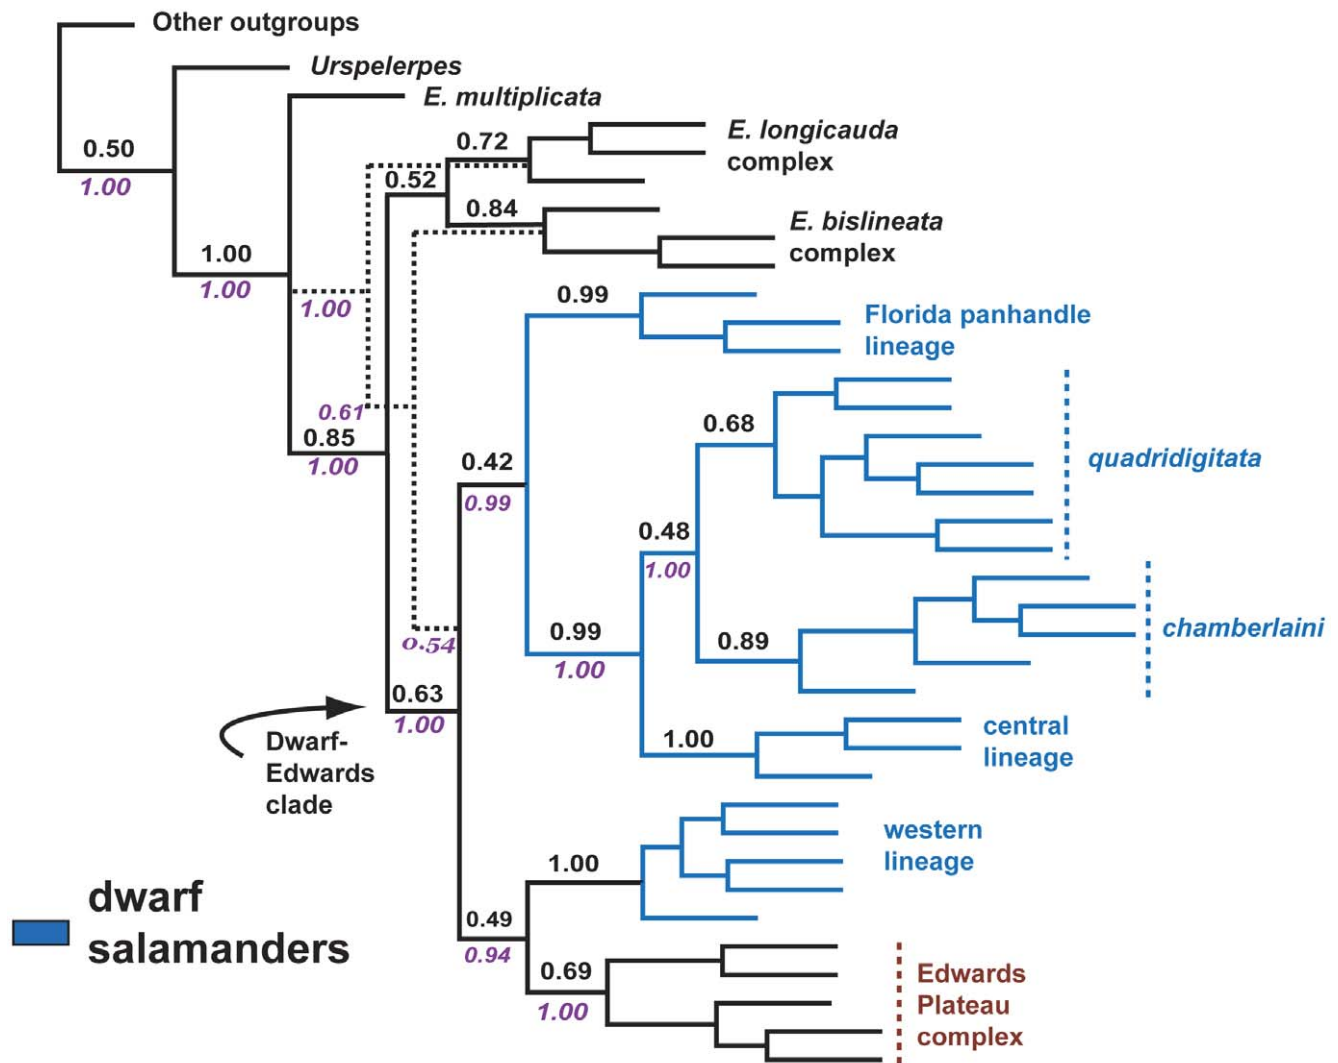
Other outgroups

Urspelerpes

E. multiplicata

0.50
1.00

1.00
1.00

E. longicauda complex

0.72

0.52

0.84

E. bislineata complex

1.00

0.99

Florida panhandle lineage

0.61

0.85
1.00

0.68

quadridigitata

0.42
0.99

0.48
1.00

chamberlaini

0.99
1.00

0.89

0.54

0.63
1.00

Dwarf-Edwards clade

1.00

central lineage

western lineage

1.00

dwarf salamanders

0.49
0.94

0.69
1.00

Edwards Plateau complex